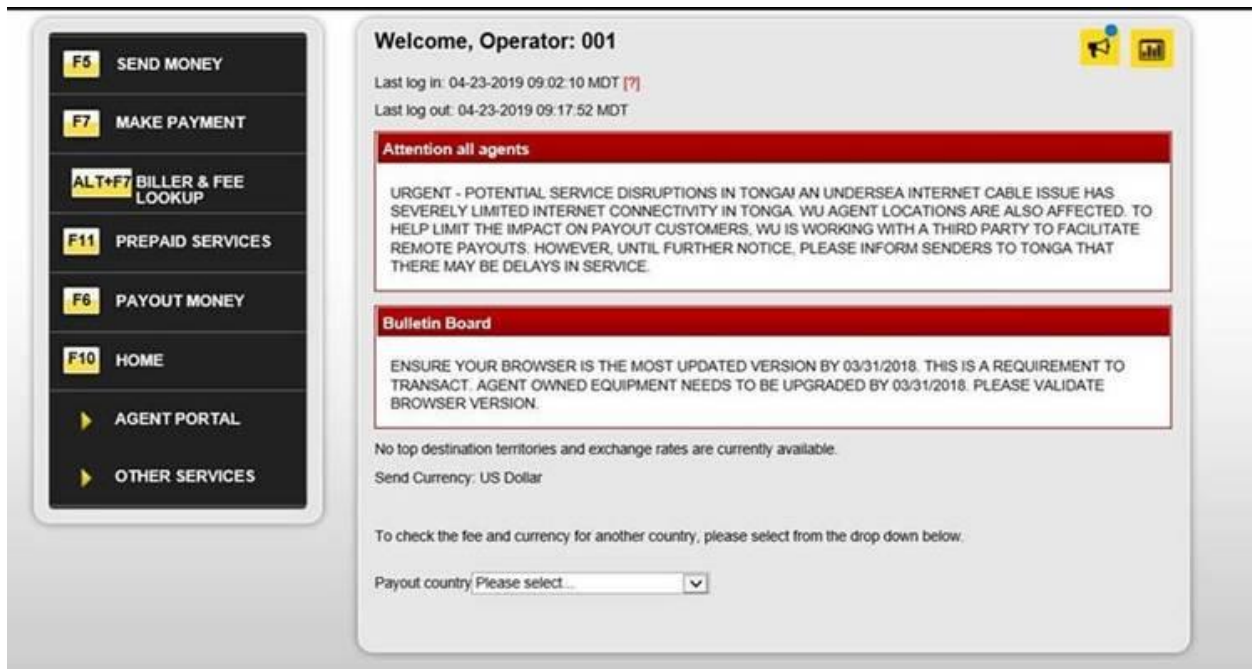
F5 SEND MONEY

F7 MAKE PAYMENT

ALT+F7 BILLER & FEE LOOKUP

F11 PREPAID SERVICES

F6 PAYOUT MONEY

F10 HOME

AGENT PORTAL

OTHER SERVICES

Welcome, Operator: 001

Last log in: 04-23-2019 09:02:10 MDT [?]

Last log out: 04-23-2019 09:17:52 MDT

Attention all agents

URGENT - POTENTIAL SERVICE DISRUPTIONS IN TONGA! AN UNDERSEA INTERNET CABLE ISSUE HAS SEVERELY LIMITED INTERNET CONNECTIVITY IN TONGA. WU AGENT LOCATIONS ARE ALSO AFFECTED. TO HELP LIMIT THE IMPACT ON PAYOUT CUSTOMERS, WU IS WORKING WITH A THIRD PARTY TO FACILITATE REMOTE PAYOUTS. HOWEVER, UNTIL FURTHER NOTICE, PLEASE INFORM SENDERS TO TONGA THAT THERE MAY BE DELAYS IN SERVICE.

Bulletin Board

ENSURE YOUR BROWSER IS THE MOST UPDATED VERSION BY 03/31/2018. THIS IS A REQUIREMENT TO TRANSACT. AGENT OWNED EQUIPMENT NEEDS TO BE UPGRADED BY 03/31/2018. PLEASE VALIDATE BROWSER VERSION.

No top destination territories and exchange rates are currently available.

Send Currency: US Dollar

To check the fee and currency for another country, please select from the drop down below.

Payout country Please select...